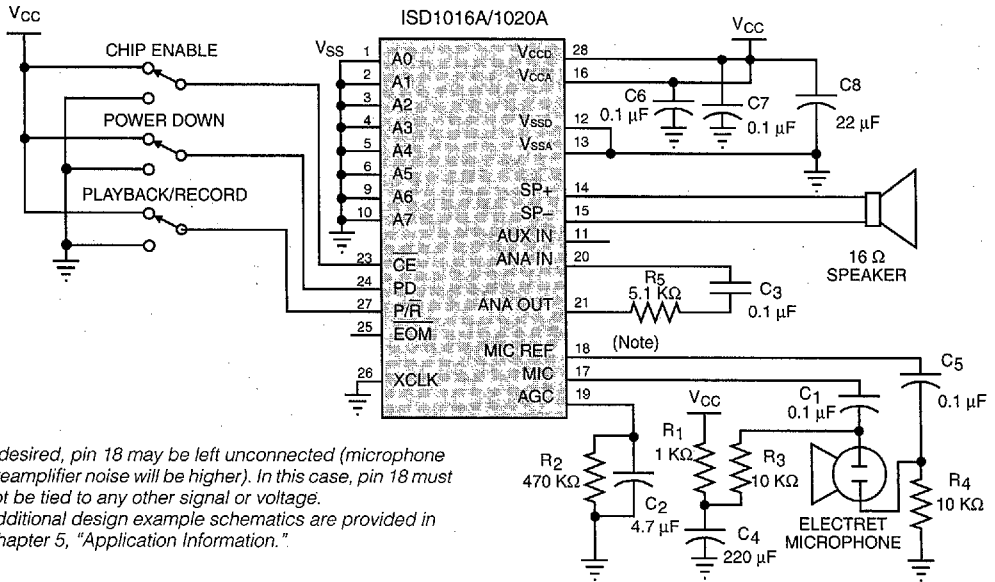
$V_{CC}$

ISD1016A/1020A

CHIP ENABLE

POWER DOWN

PLAYBACK/RECORD

$V_{SS}$

1 A0
2 A1
3 A2
4 A3
5 A4
6 A5
9 A6
10 A7
23 CE
24 PD
27 $P/\overline{R}$
25 $\overline{EOM}$
26 XCLK

$V_{CCD}$ 28
$V_{CCA}$ 16
$V_{SSD}$ 12
$V_{SSA}$ 13
SP+ 14
SP− 15
AUX IN 11
ANA IN 20
ANA OUT 21
MIC REF 18
MIC 17
AGC 19

$V_{CC}$

C6 0.1 µF

C7 0.1 µF

C8 22 µF

16 Ω SPEAKER

R5 5.1 KΩ

C3 0.1 µF

(Note)

C5 0.1 µF

C1 0.1 µF

$V_{CC}$

R1 1 KΩ

R3 10 KΩ

R2 470 KΩ

C2 4.7 µF

C4 220 µF

ELECTRET MICROPHONE

R4 10 KΩ

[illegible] desired, pin 18 may be left unconnected (microphone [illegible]reamplifier noise will be higher). In this case, pin 18 must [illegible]ot be tied to any other signal or voltage.
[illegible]dditional design example schematics are provided in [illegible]hapter 5, "Application Information."